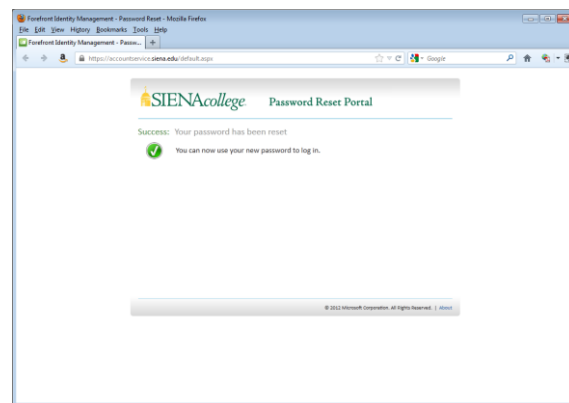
Forefront Identity Management - Password Reset - Mozilla Firefox

File Edit View History Bookmarks Tools Help

Forefront Identity Management - Passw... +

https://accountservice.siena.edu/default.aspx

Google

SIENAcollege Password Reset Portal

Success: Your password has been reset

You can now use your new password to log in.

© 2012 Microsoft Corporation. All Rights Reserved. | About